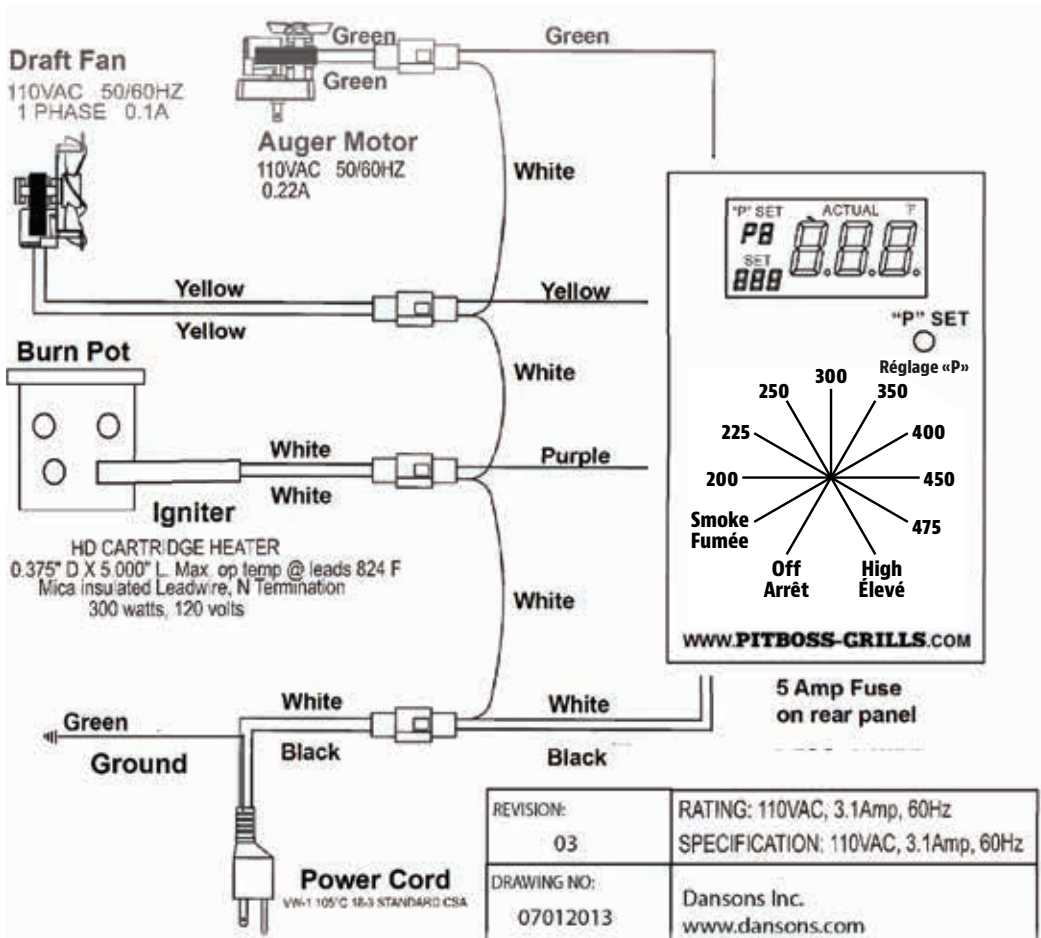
Draft Fan
110VAC 50/60HZ
1 PHASE 0.1A

Green
Green
Auger Motor
110VAC 50/60HZ
0.22A

Green

White

"P" SET
P8
SET
888
ACTUAL
°F
8.8.8.

Yellow
Yellow
Yellow

"P" SET
Réglage «P»

Burn Pot

White

300
250
350
225
400
200
450
Smoke
Fumée
475
Off
Arrêt
High
Élevé

White
White
Purple

Igniter
HD CARTRIDGE HEATER
0.375" D X 5.000" L. Max. op temp @ leads 824 F
Mica insulated Leadwire, N Termination
300 watts, 120 volts

White

WWW.PITBOSS-GRILLS.COM

5 Amp Fuse
on rear panel

Green
Ground
White
Black
White
Black

Power Cord
VW-1 105°C 18-3 STANDARD CSA

| REVISION: 03 | RATING: 110VAC, 3.1Amp, 60Hz SPECIFICATION: 110VAC, 3.1Amp, 60Hz |
|---|---|
| DRAWING NO: 07012013 | Dansons Inc. www.dansons.com |